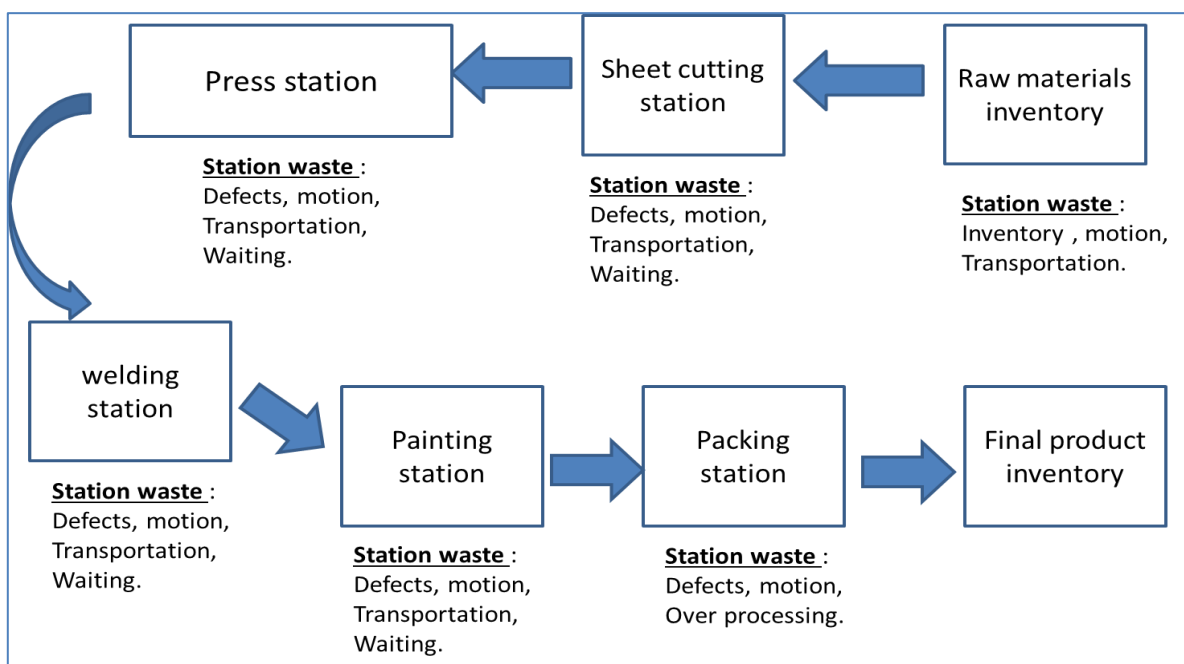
Raw materials inventory

Station waste : Inventory , motion, Transportation.

Sheet cutting station

Station waste : Defects, motion, Transportation, Waiting.

Press station

Station waste : Defects, motion, Transportation, Waiting.

welding station

Station waste : Defects, motion, Transportation, Waiting.

Painting station

Station waste : Defects, motion, Transportation, Waiting.

Packing station

Station waste : Defects, motion, Over processing.

Final product inventory